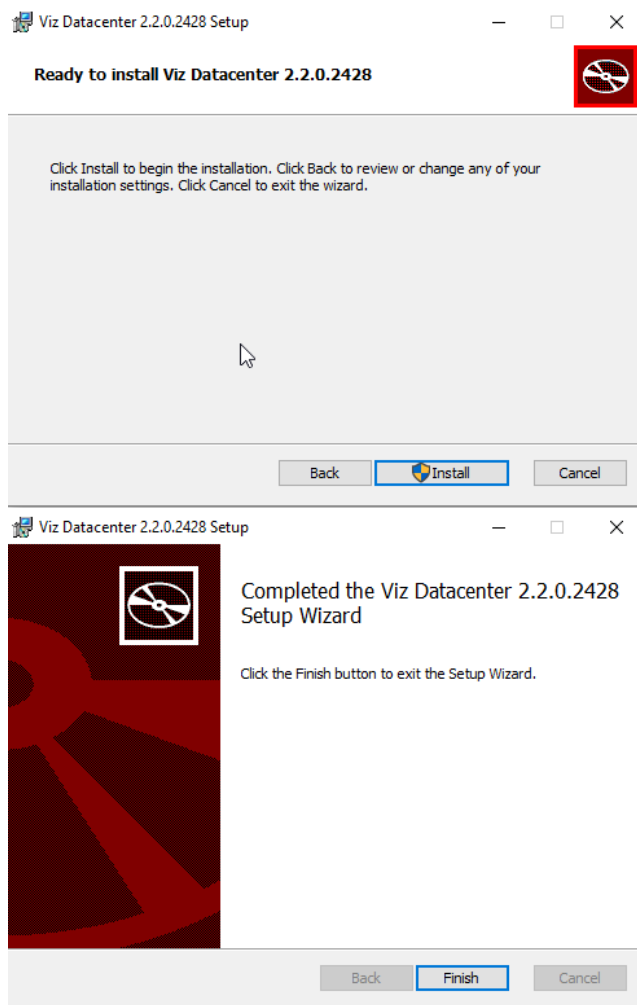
Viz Datacenter 2.2.0.2428 Setup

Ready to install Viz Datacenter 2.2.0.2428

Click Install to begin the installation. Click Back to review or change any of your installation settings. Click Cancel to exit the wizard.

Back Install Cancel

Viz Datacenter 2.2.0.2428 Setup

Completed the Viz Datacenter 2.2.0.2428 Setup Wizard

Click the Finish button to exit the Setup Wizard.

Back Finish Cancel